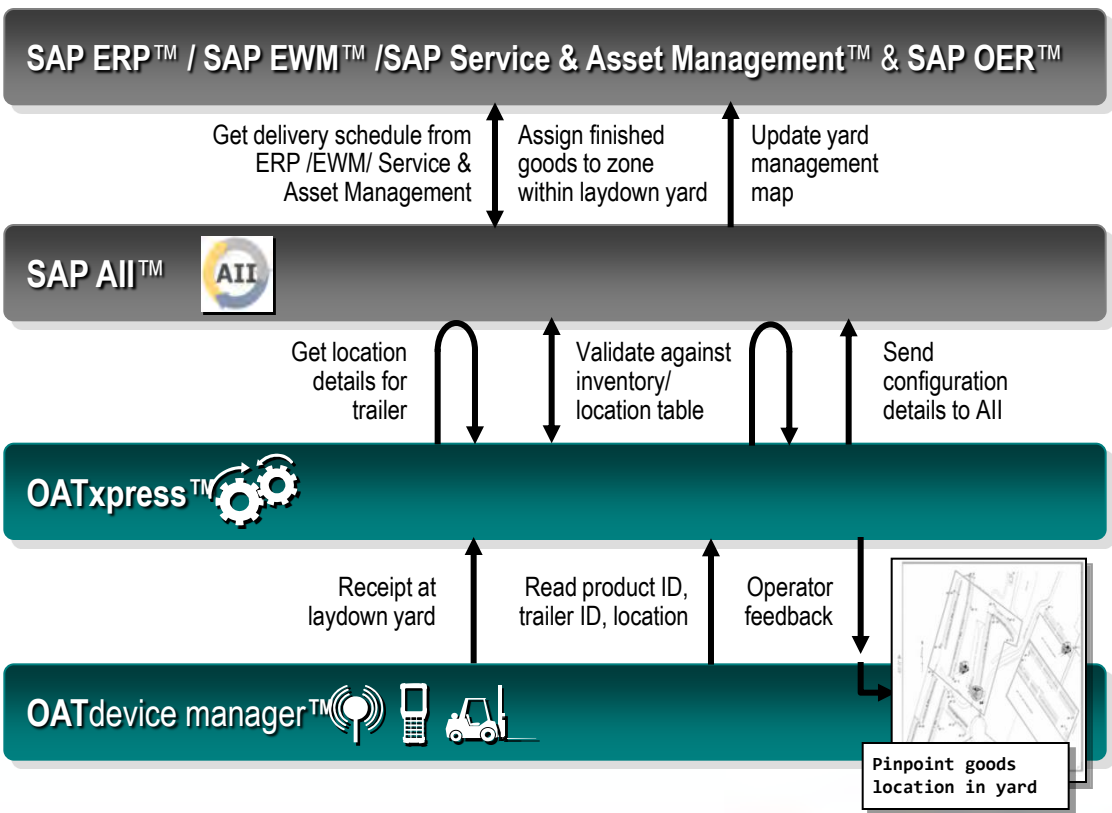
SAP ERP™ / SAP EWM™ /SAP Service & Asset Management™ & SAP OER™

Get delivery schedule from ERP /EWM/ Service & Asset Management

Assign finished goods to zone within laydown yard

Update yard management map

SAP AII™

AII

Get location details for trailer

Validate against inventory/ location table

Send configuration details to AII

OATxpress™

Receipt at laydown yard

Read product ID, trailer ID, location

Operator feedback

OATdevice manager™

Pinpoint goods location in yard